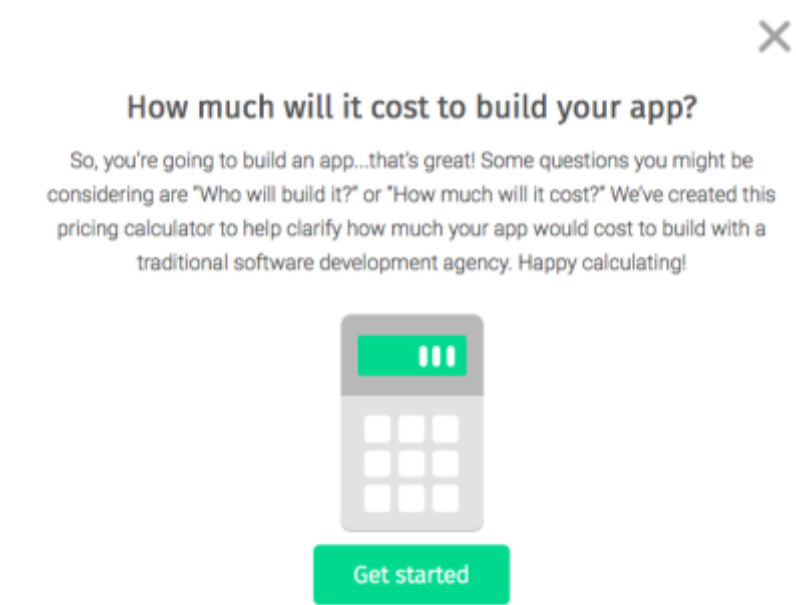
×

How much will it cost to build your app?

So, you're going to build an app...that's great! Some questions you might be considering are "Who will build it?" or "How much will it cost?" We've created this pricing calculator to help clarify how much your app would cost to build with a traditional software development agency. Happy calculating!

Get started